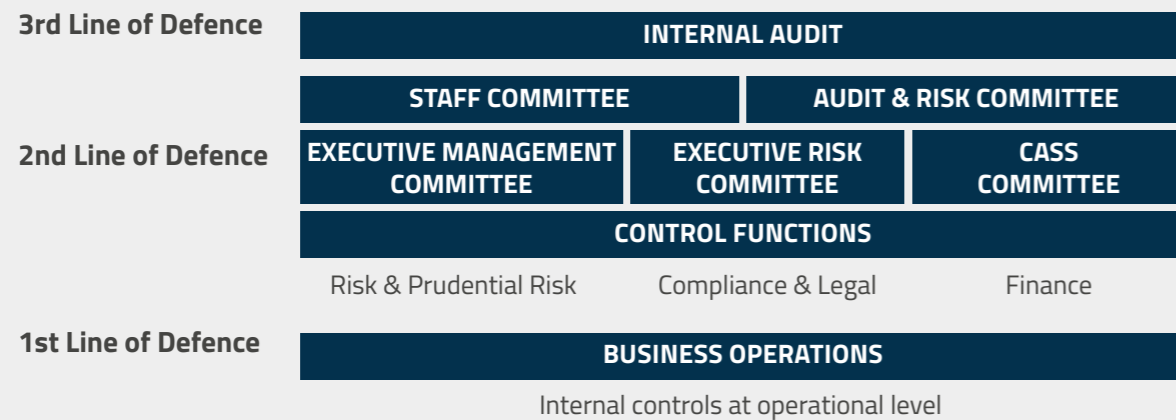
3rd Line of Defence

INTERNAL AUDIT

STAFF COMMITTEE

AUDIT & RISK COMMITTEE

2nd Line of Defence

EXECUTIVE MANAGEMENT COMMITTEE

EXECUTIVE RISK COMMITTEE

CASS COMMITTEE

CONTROL FUNCTIONS

Risk & Prudential Risk

Compliance & Legal

Finance

1st Line of Defence

BUSINESS OPERATIONS

Internal controls at operational level